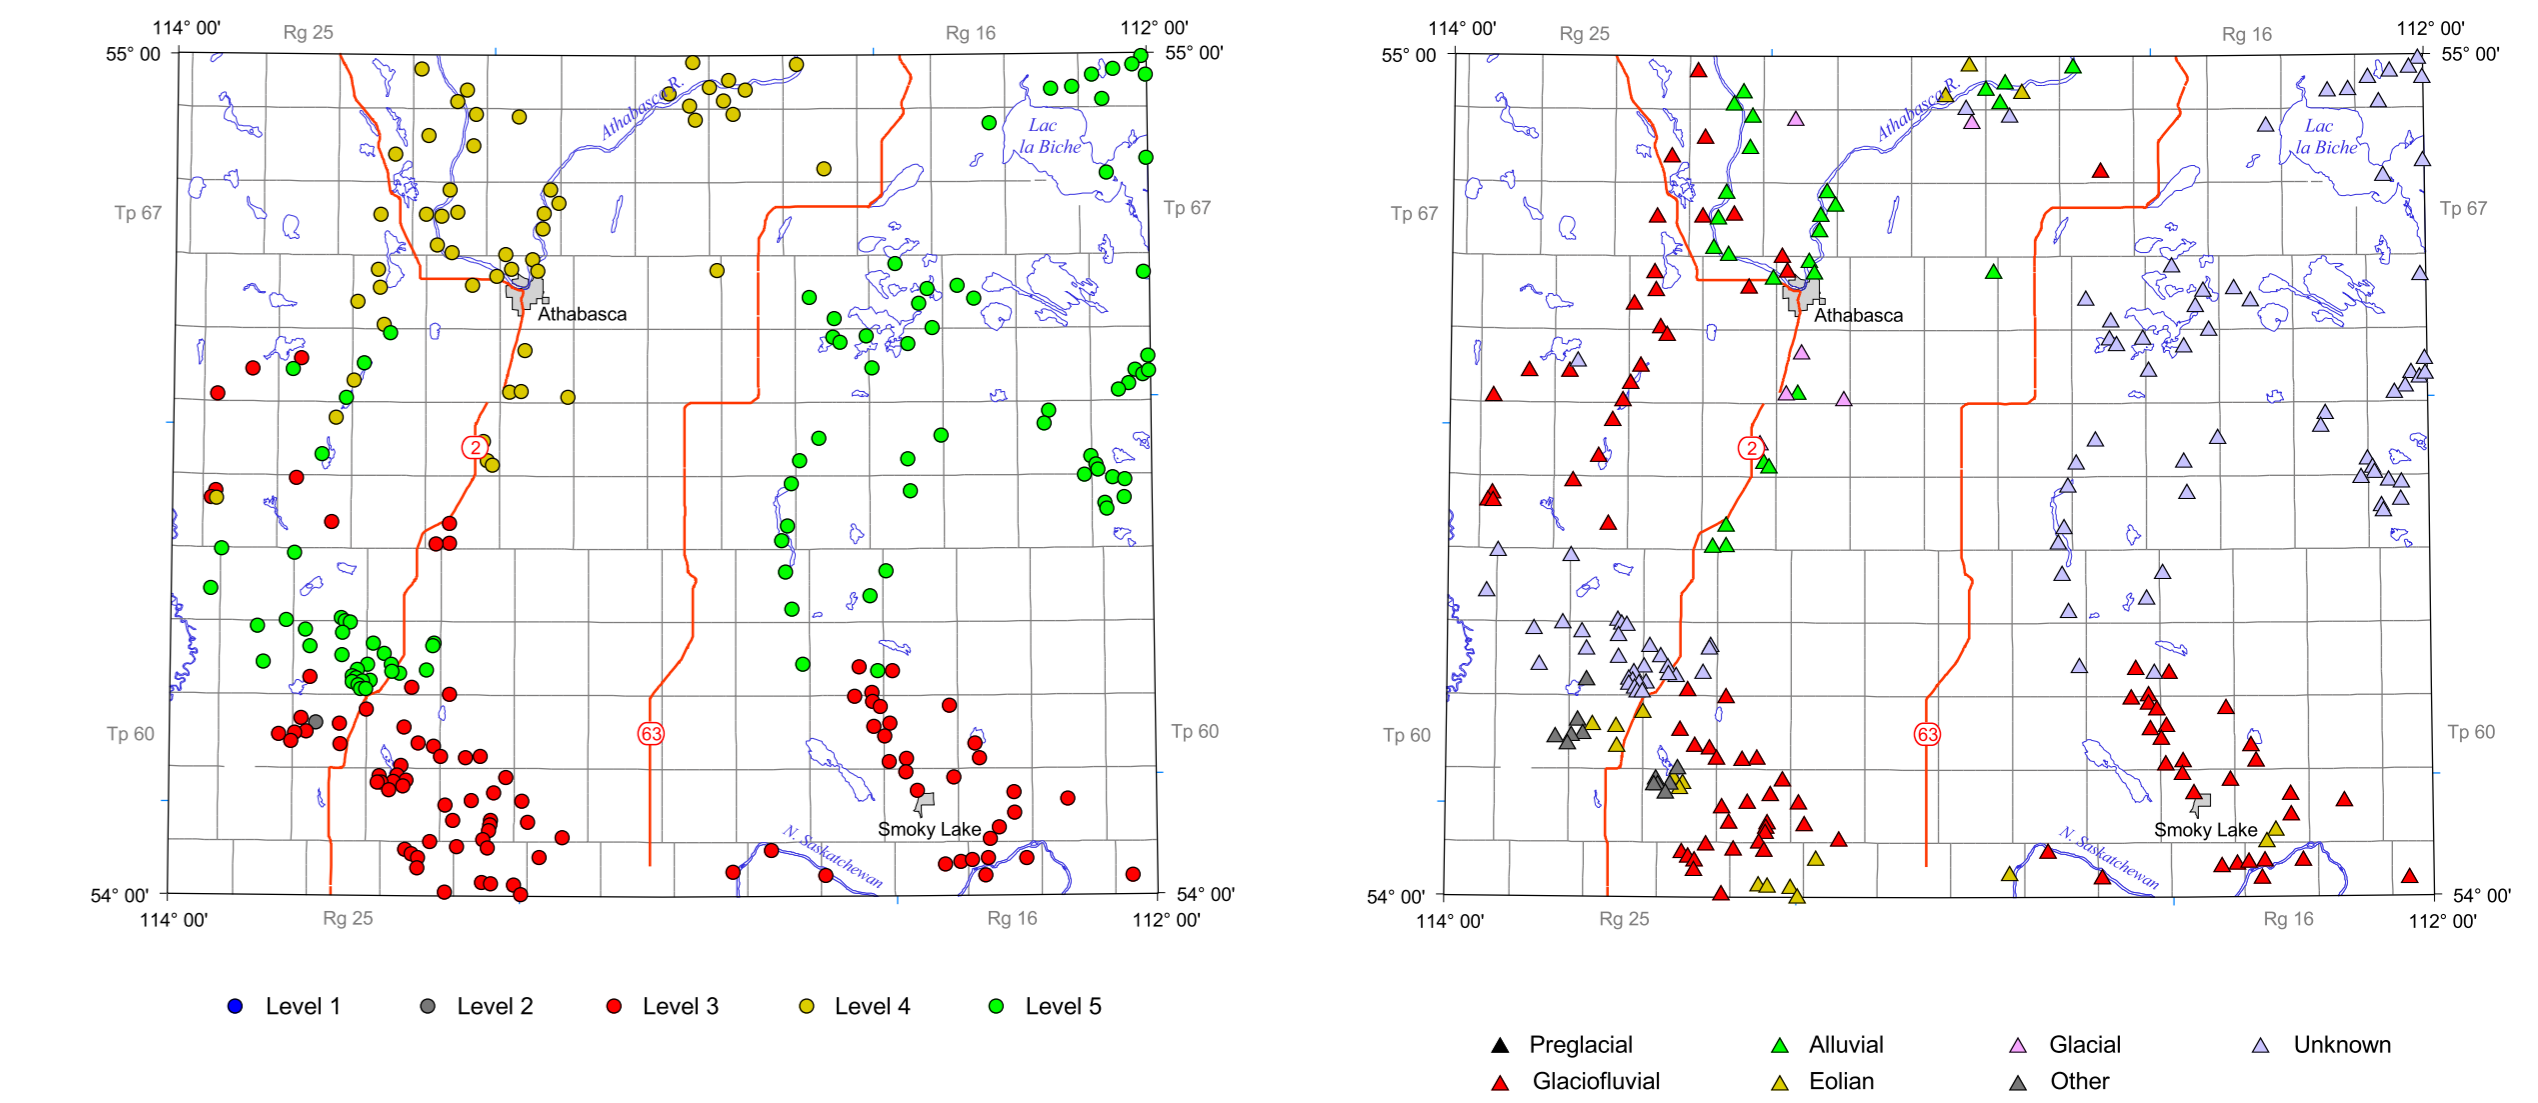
114° 00'
Rg 25
Rg 16
112° 00'
55° 00
55° 00'
Athabasca R.
Lac la Biche
Tp 67
Tp 67
Athabasca
2
63
Tp 60
Tp 60
Smoky Lake
N. Saskatchewan
54° 00'
54° 00'
114° 00'
Rg 25
Rg 16
112° 00'

Level 1
Level 2
Level 3
Level 4
Level 5

114° 00'
Rg 25
Rg 16
112° 00'
55° 00
55° 00'
Athabasca R.
Lac la Biche
Tp 67
Tp 67
Athabasca
2
63
Tp 60
Tp 60
Smoky Lake
N. Saskatchewan
54° 00'
54° 00'
114° 00'
Rg 25
Rg 16
112° 00'

Preglacial
Alluvial
Glacial
Unknown
Glaciofluvial
Eolian
Other